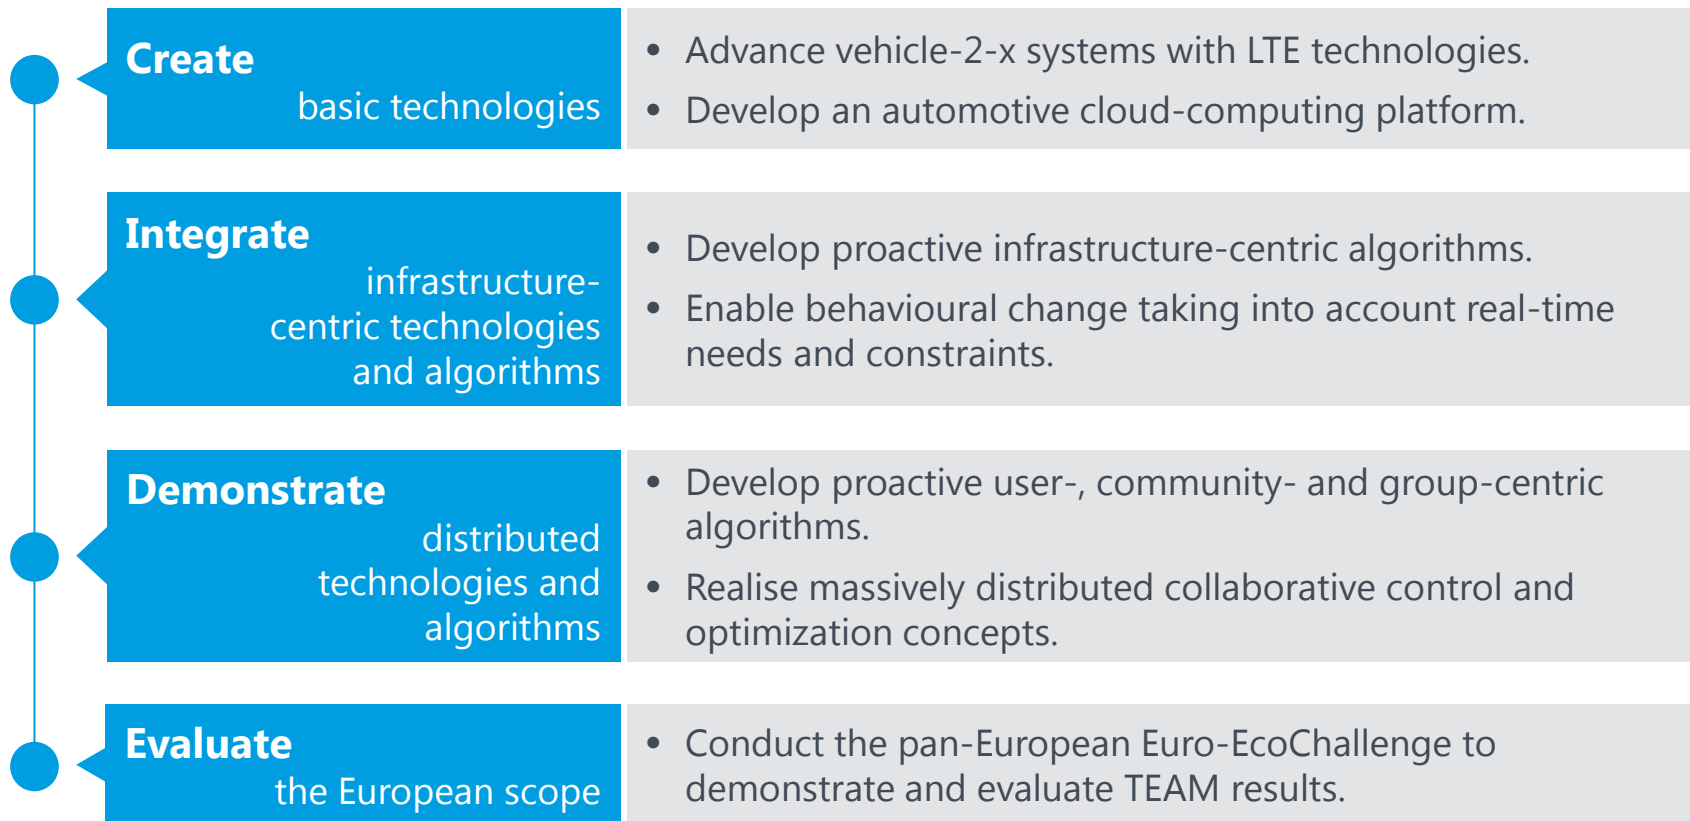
Create
basic technologies

• Advance vehicle-2-x systems with LTE technologies.
• Develop an automotive cloud-computing platform.

Integrate
infrastructure-centric technologies and algorithms

• Develop proactive infrastructure-centric algorithms.
• Enable behavioural change taking into account real-time needs and constraints.

Demonstrate
distributed technologies and algorithms

• Develop proactive user-, community- and group-centric algorithms.
• Realise massively distributed collaborative control and optimization concepts.

Evaluate
the European scope

• Conduct the pan-European Euro-EcoChallenge to demonstrate and evaluate TEAM results.